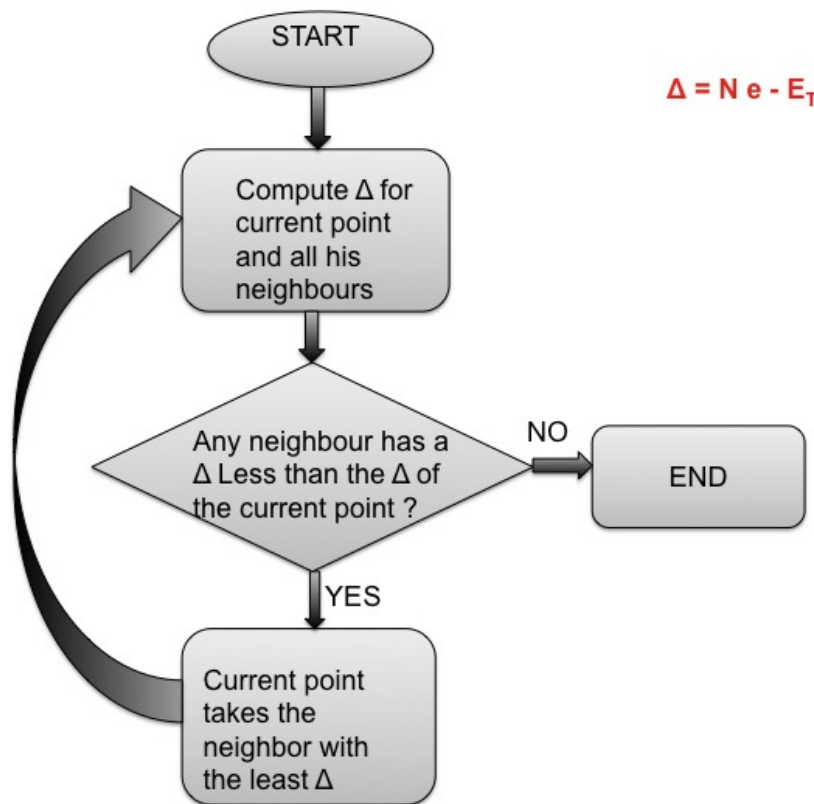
START

$\Delta = N e - E_T$

Compute Δ for current point and all his neighbours

Any neighbour has a Δ Less than the Δ of the current point ?

NO

END

YES

Current point takes the neighbor with the least Δ